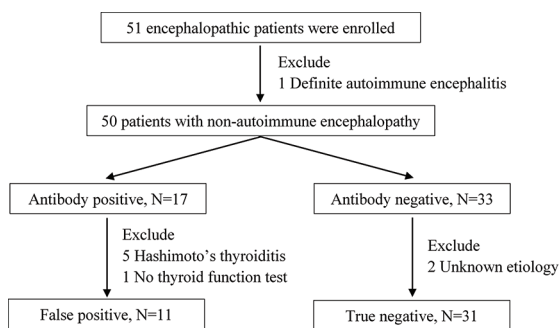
51 encephalopathic patients were enrolled

Exclude
1 Definite autoimmune encephalitis

50 patients with non-autoimmune encephalopathy

Antibody positive, N=17

Exclude
5 Hashimoto's thyroiditis
1 No thyroid function test

False positive, N=11

Antibody negative, N=33

Exclude
2 Unknown etiology

True negative, N=31